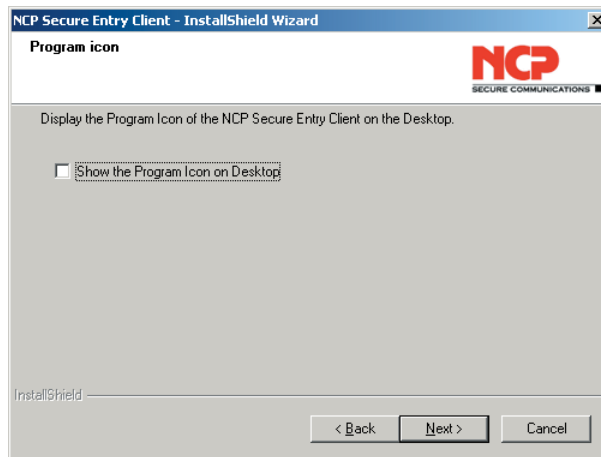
NCP Secure Entry Client - InstallShield Wizard

Program icon

NCP
SECURE COMMUNICATIONS

Display the Program Icon of the NCP Secure Entry Client on the Desktop.

Show the Program Icon on Desktop

InstallShield

< Back
Next >
Cancel